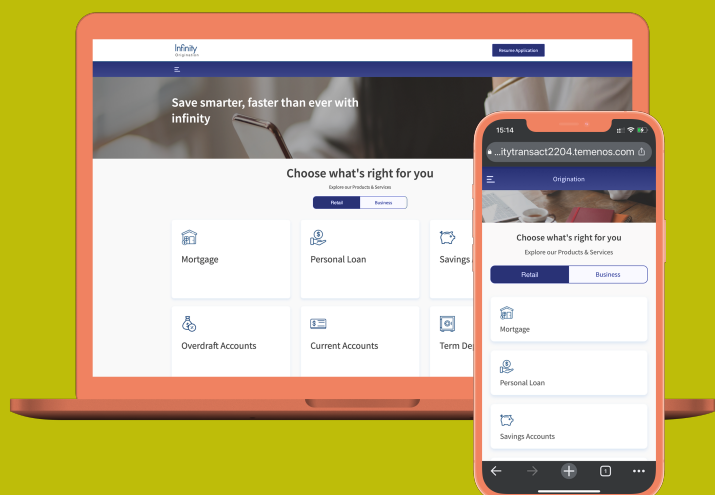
Infinity
Origination

Resume Application

Save smarter, faster than ever with infinity

Choose what's right for you

Explore our Products & Services

Retail
Business

Mortgage

Personal Loan

Savings

Overdraft Accounts

Current Accounts

Term Dep

15:14

...itytransact2204.temenos.com

Origination

Choose what's right for you

Explore our Products & Services

Retail
Business

Mortgage

Personal Loan

Savings Accounts

1